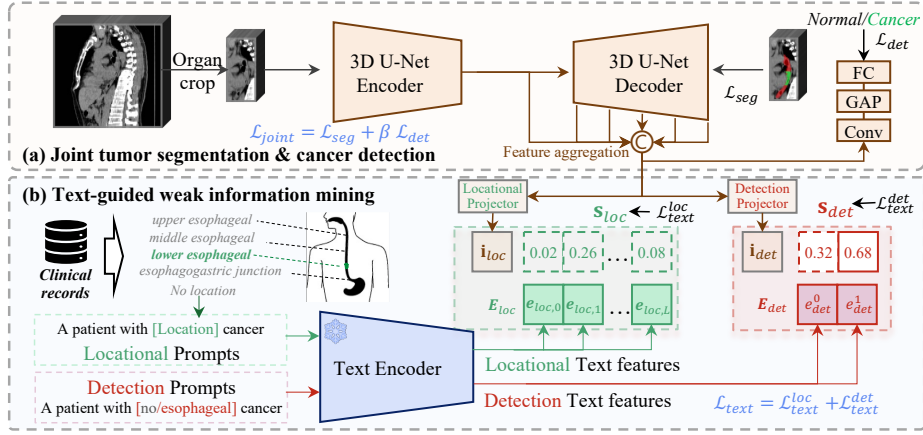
Normal/Cancer

$\mathcal{L}_{det}$

Organ crop

3D U-Net Encoder

3D U-Net Decoder

$\mathcal{L}_{seg}$

FC

GAP

Conv

$\mathcal{L}_{joint} = \mathcal{L}_{seg} + \beta\ \mathcal{L}_{det}$

Feature aggregation

C

(a) Joint tumor segmentation & cancer detection

(b) Text-guided weak information mining

Locational Projector

Detection Projector

$\mathbf{s}_{loc}$ $\leftarrow \mathcal{L}_{text}^{loc}$

$\mathbf{s}_{det}$ $\leftarrow \mathcal{L}_{text}^{det}$

upper esophageal

middle esophageal

lower esophageal

esophagogastric junction

No location

Clinical records

$\mathbf{i}_{loc}$

0.02

0.26

...

0.08

$\mathbf{i}_{det}$

0.32

0.68

$\boldsymbol{E}_{loc}$

$\boldsymbol{e}_{loc,0}$

$\boldsymbol{e}_{loc,1}$

...

$\boldsymbol{e}_{loc,L}$

$\boldsymbol{E}_{det}$

$e_{det}^{0}$

$e_{det}^{1}$

A patient with [Location] cancer

Locational Prompts

Text Encoder

Detection Prompts

A patient with [no/esophageal] cancer

Locational Text features

Detection Text features

$\mathcal{L}_{text} = \mathcal{L}_{text}^{loc} + \mathcal{L}_{text}^{det}$